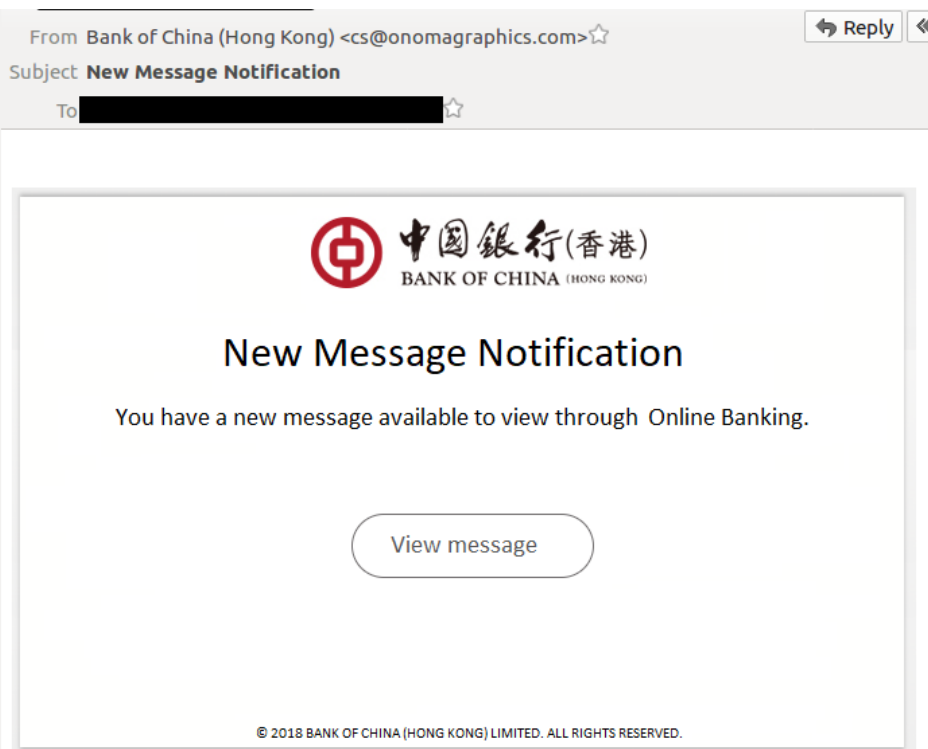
From Bank of China (Hong Kong) <cs@onomagraphics.com>

Subject New Message Notification

To

Reply

中国銀行(香港)
BANK OF CHINA (HONG KONG)

New Message Notification

You have a new message available to view through Online Banking.

View message

© 2018 BANK OF CHINA (HONG KONG) LIMITED. ALL RIGHTS RESERVED.